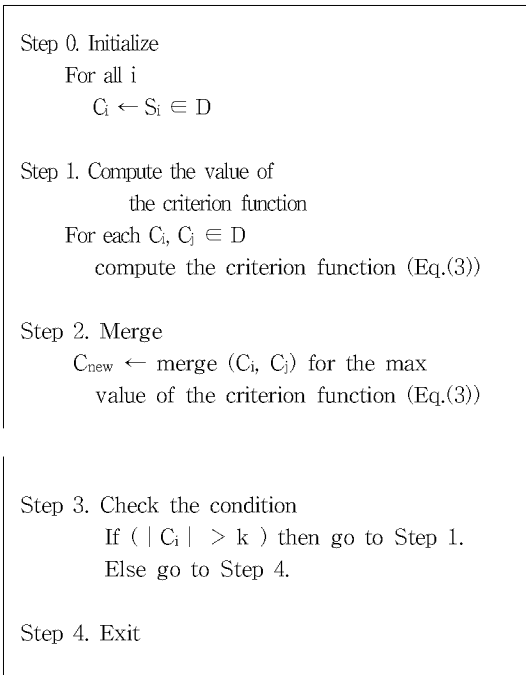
Step 0. Initialize
For all i
$C_i \leftarrow S_i \in D$

Step 1. Compute the value of the criterion function
For each $C_i$, $C_j \in D$
compute the criterion function (Eq.(3))

Step 2. Merge
$C_{new} \leftarrow$ merge ($C_i$, $C_j$) for the max value of the criterion function (Eq.(3))

Step 3. Check the condition
If ( $|C_i| > k$ ) then go to Step 1.
Else go to Step 4.

Step 4. Exit